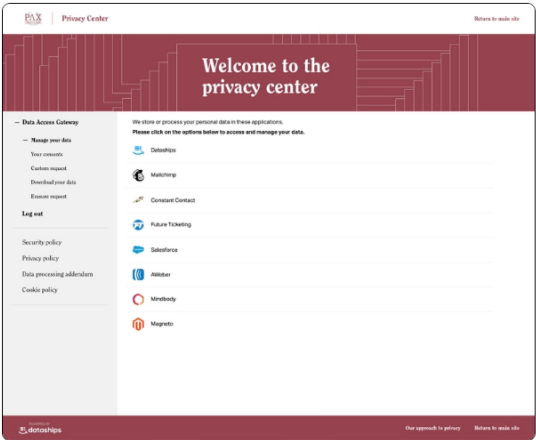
PAX | Privacy Center

Return to main site

Welcome to the privacy center

— Data Access Gateway

— Manage your data

Your consents

Custom request

Download your data

Erasure request

Log out

Security policy

Privacy policy

Data processing addendum

Cookie policy

We store or process your personal data in these applications.

Please click on the options below to access and manage your data.

Dataships

Mailchimp

Constant Contact

Future Ticketing

Salesforce

AWeber

Mindbody

Magneto

dataships

Our approach to privacy

Return to main site